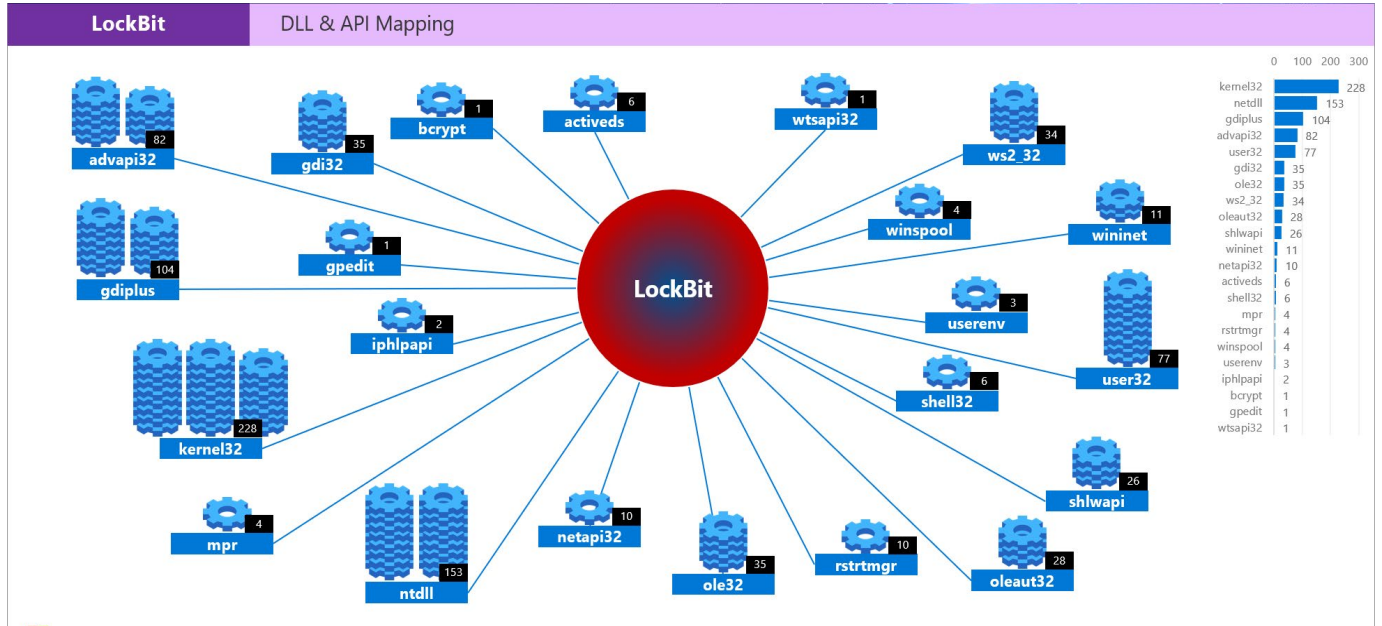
LockBit | DLL & API Mapping

82
advapi32

35
gdi32

1
bcrypt

6
activeds

1
wtsapi32

34
ws2_32

104
gdiplus

1
gpedit

4
winspool

11
wininet

LockBit

2
iphlpapi

3
userenv

228
kernel32

77
user32

6
shell32

26
shlwapi

4
mpr

153
ntdll

10
netapi32

35
ole32

10
rstrtmgr

28
oleaut32

0 100 200 300

| DLL | Count |
|---|---|
| kernel32 | 228 |
| netdll | 153 |
| gdiplus | 104 |
| advapi32 | 82 |
| user32 | 77 |
| gdi32 | 35 |
| ole32 | 35 |
| ws2_32 | 34 |
| oleaut32 | 28 |
| shlwapi | 26 |
| wininet | 11 |
| netapi32 | 10 |
| activeds | 6 |
| shell32 | 6 |
| mpr | 4 |
| rstrtmgr | 4 |
| winspool | 4 |
| userenv | 3 |
| iphlpapi | 2 |
| bcrypt | 1 |
| gpedit | 1 |
| wtsapi32 | 1 |